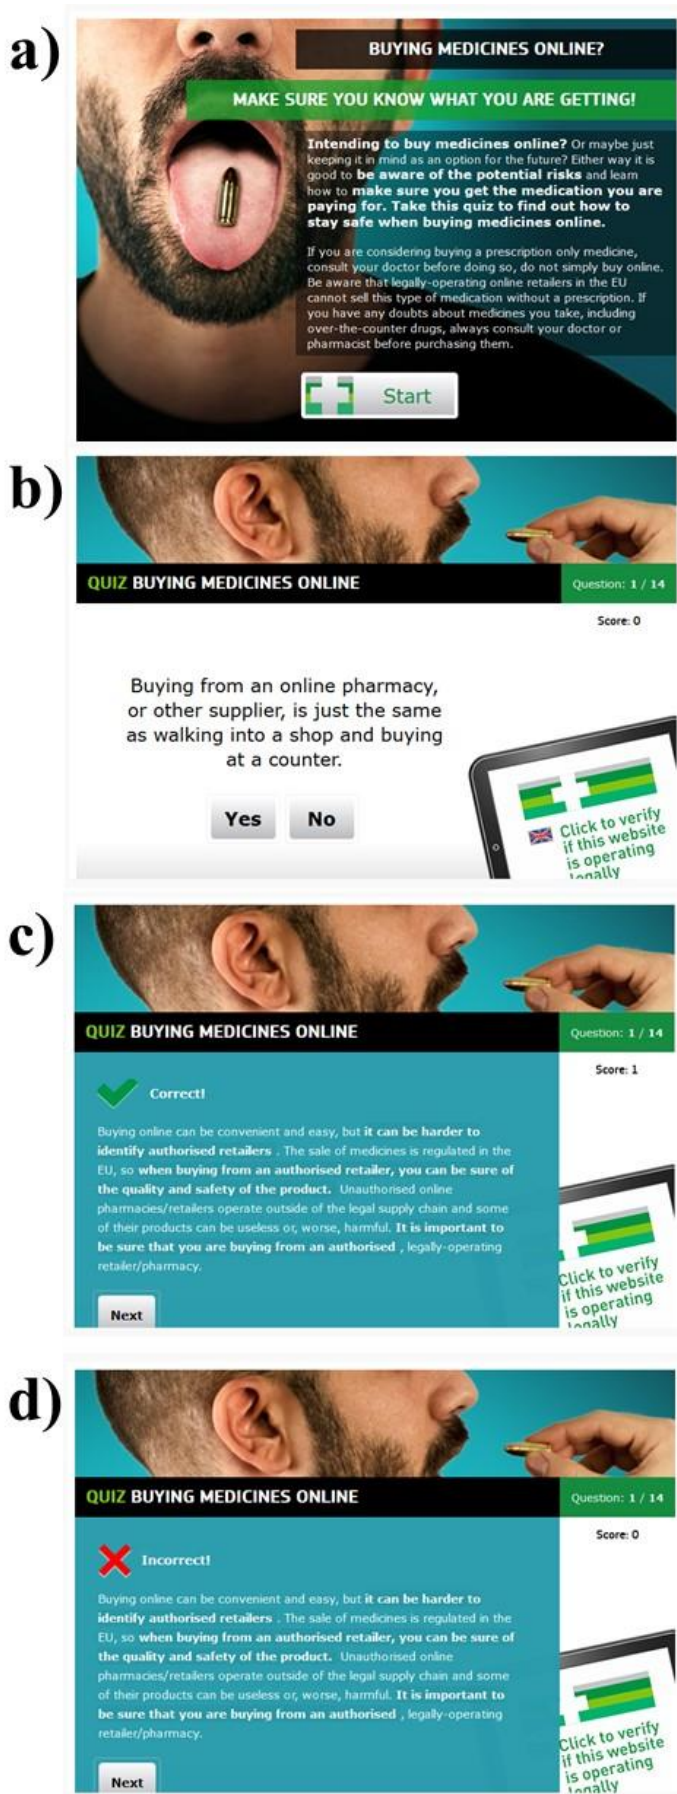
a)

BUYING MEDICINES ONLINE?

MAKE SURE YOU KNOW WHAT YOU ARE GETTING!

Intending to buy medicines online? Or maybe just keeping it in mind as an option for the future? Either way it is good to be aware of the potential risks and learn how to make sure you get the medication you are paying for. Take this quiz to find out how to stay safe when buying medicines online.

If you are considering buying a prescription only medicine, consult your doctor before doing so, do not simply buy online. Be aware that legally-operating online retailers in the EU cannot sell this type of medication without a prescription. If you have any doubts about medicines you take, including over-the-counter drugs, always consult your doctor or pharmacist before purchasing them.

Start

b)

QUIZ BUYING MEDICINES ONLINE

Question: 1 / 14

Score: 0

Buying from an online pharmacy, or other supplier, is just the same as walking into a shop and buying at a counter.

Yes No

Click to verify if this website is operating legally

c)

QUIZ BUYING MEDICINES ONLINE

Question: 1 / 14

Score: 1

Correct!

Buying online can be convenient and easy, but it can be harder to identify authorised retailers . The sale of medicines is regulated in the EU, so when buying from an authorised retailer, you can be sure of the quality and safety of the product. Unauthorised online pharmacies/retailers operate outside of the legal supply chain and some of their products can be useless or, worse, harmful. It is important to be sure that you are buying from an authorised , legally-operating retailer/pharmacy.

Next

Click to verify if this website is operating legally

d)

QUIZ BUYING MEDICINES ONLINE

Question: 1 / 14

Score: 0

Incorrect!

Buying online can be convenient and easy, but it can be harder to identify authorised retailers . The sale of medicines is regulated in the EU, so when buying from an authorised retailer, you can be sure of the quality and safety of the product. Unauthorised online pharmacies/retailers operate outside of the legal supply chain and some of their products can be useless or, worse, harmful. It is important to be sure that you are buying from an authorised , legally-operating retailer/pharmacy.

Next

Click to verify if this website is operating legally